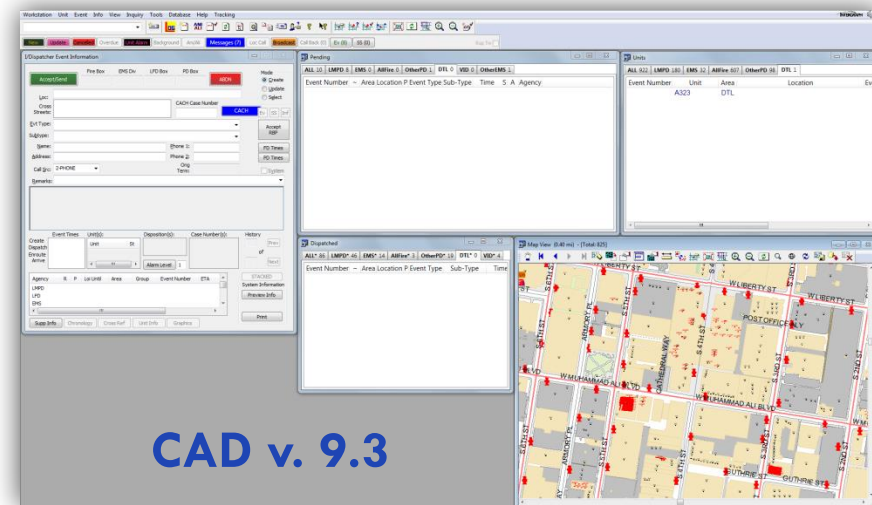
Workstation Unit Event Info View Inquiry Tools Database Help Tracking

New Update Detailed Overdue Unit Alerts Background Ancillit Messages (7) Loc Call Broadcast Call Back (0) Ex (0) SS (0)

I/Dispatcher Event Information

Fire Box EMS Div LPD Box PD Box

Accept/Send

AIEN

Mode
Create
Update
Select

Loc:
Cross Streets:
CACH Case Number
CACH

Evt Type:
Subtype:
Accept RBP

Name:
Address:
Phone 1:
Phone 2:
PD Times
PD Times

Call Src: 0-PHONE
Orig Term:
System

Remarks:

Event Times Unit(s): Disposition(s): Case Number(s): History
Create
Dispatch
Enroute
Arrive
Unit
Alarm Level
Prev
of
Next

Agency R P Lst Until Area Group Event Number ETA
LMPD
LFD
EMS

STACKED
System Information
Preview Info

Supp Info Chronology Cross Ref Unit Info Graphics
Print

Pending
ALL 10 LMPD 8 EMS 0 AllFire 0 OtherPD 1 DTL 0 VID 0 OtherEMS 1
Event Number Area Location P Event Type Sub-Type Time S A Agency

Units
ALL 422 LMPD 180 EMS 32 AllFire 607 OtherPD 98 DTL 1
Event Number Unit Area Location
A323 DTL

Dispatched
ALL* 86 LMPD* 46 EMS* 14 AllFire* 3 OtherPD* 19 DTL* 0 VID* 4
Event Number Area Location P Event Type Sub-Type Time

Map View (0.40 mi) - (Total: 825)

W LIBERTY ST
W LIBERTY ST
POST OFFICE ALY
W MUHAMMAD ALI BLVD
W MUHAMMAD ALI BLVD
CATHEDRAL WAY
ARMORY PL
S 4TH ST
S 5TH ST
S 3RD ST
S 2ND ST
GUTHRIE ST
GUTHRIE ST

CAD v. 9.3